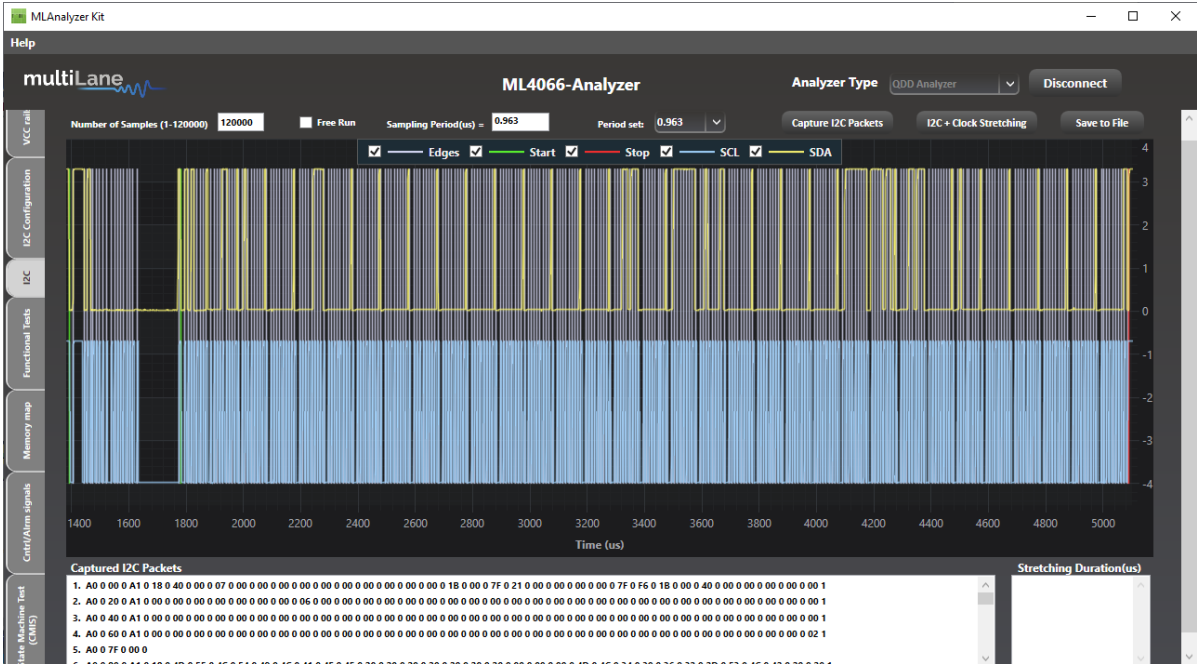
MLAnalyzer Kit

Help

multiLane

ML4066-Analyzer

Analyzer Type QDD Analyzer Disconnect

VCC rails

I2C Configuration

I2C

Functional Tests

Memory map

Cntrl/Alrm signals

State Machine Test (CMIS)

Number of Samples (1-120000) 120000 Free Run Sampling Period(us) = 0.963 Period set: 0.963 Capture I2C Packets I2C + Clock Stretching Save to File

Edges Start Stop SCL SDA

4
3
2
1
0
-1
-2
-3
-4

1400 1600 1800 2000 2200 2400 2600 2800 3000 3200 3400 3600 3800 4000 4200 4400 4600 4800 5000

Time (us)

Captured I2C Packets

1. A0 0 00 0 A1 0 18 0 40 0 00 0 07 0 00 0 00 0 00 0 00 0 00 0 00 0 00 0 00 0 00 0 00 0 1B 0 00 0 7F 0 21 0 00 0 00 0 00 0 00 0 7F 0 F6 0 1B 0 00 0 40 0 00 0 00 0 00 0 00 0 00 0 00 1
2. A0 0 20 0 A1 0 00 0 00 0 00 0 00 0 00 0 00 0 00 0 06 0 00 0 00 0 00 0 00 0 00 0 00 0 00 0 00 0 00 0 00 0 00 0 00 0 00 0 00 0 00 0 00 0 00 0 00 0 00 0 00 0 00 0 00 0 00 0 00 0 00 1
3. A0 0 40 0 A1 0 00 0 00 0 00 0 00 0 00 0 00 0 00 0 00 0 00 0 00 0 00 0 00 0 00 0 00 0 00 0 00 0 00 0 00 0 00 0 00 0 00 0 00 0 00 0 00 0 00 0 00 0 00 0 00 0 00 0 00 0 00 0 00 1
4. A0 0 60 0 A1 0 00 0 00 0 00 0 00 0 00 0 00 0 00 0 00 0 00 0 00 0 00 0 00 0 00 0 00 0 00 0 00 0 00 0 00 0 00 0 00 0 00 0 00 0 00 0 00 0 00 0 00 0 00 0 00 0 00 0 00 0 02 1
5. A0 0 7F 0 00 0
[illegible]

Stretching Duration(us)